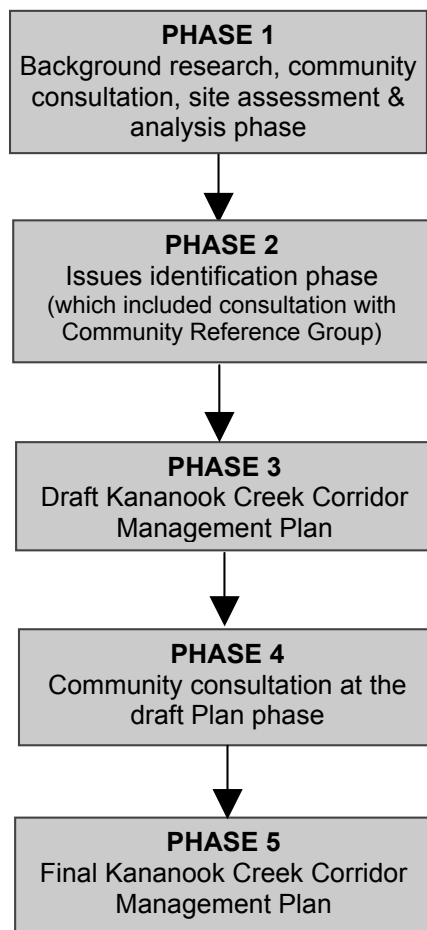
PHASE 1
Background research, community consultation, site assessment & analysis phase

PHASE 2
Issues identification phase
(which included consultation with Community Reference Group)

PHASE 3
Draft Kananook Creek Corridor Management Plan

PHASE 4
Community consultation at the draft Plan phase

PHASE 5
Final Kananook Creek Corridor Management Plan